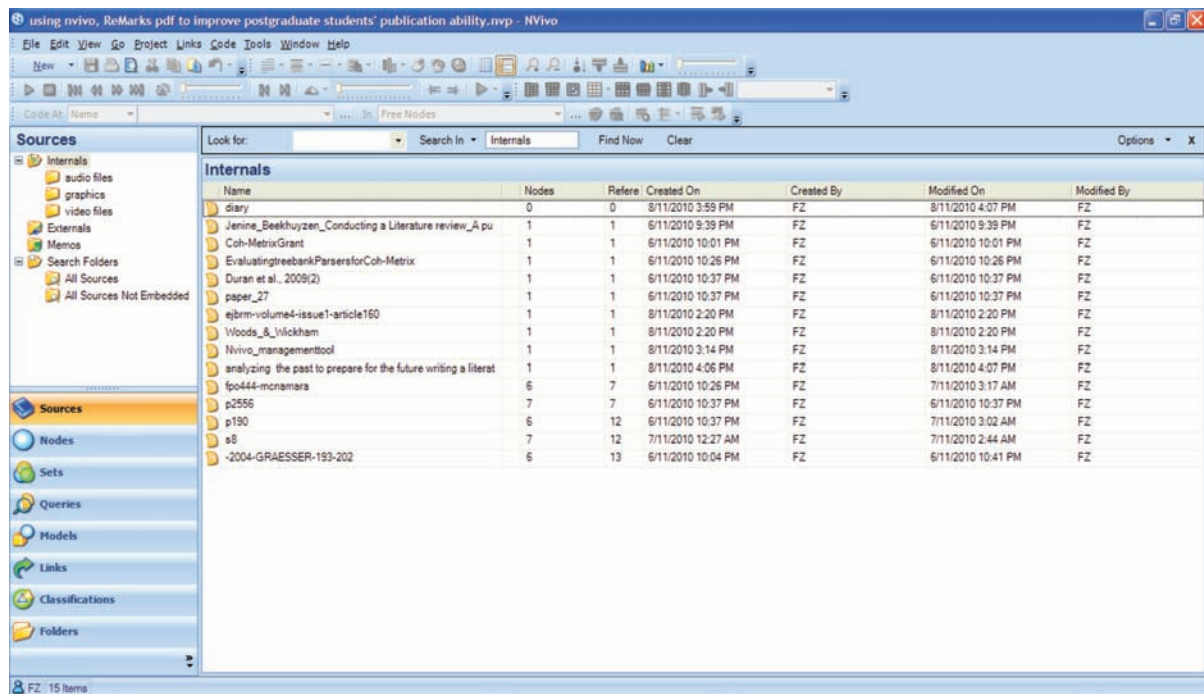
using nvivo, ReMarks pdf to improve postgraduate students' publication ability.nvp - NVivo

File Edit View Go Project Links Code Tools Window Help

New

Code At Name In Free Nodes

Sources

Internals
audio files
graphics
video files
Externals
Memos
Search Folders
All Sources
All Sources Not Embedded

Sources
Nodes
Sets
Queries
Models
Links
Classifications
Folders

Look for: Search In Internals Find Now Clear Options X

Internals

| Name | Nodes | Refere | Created On | Created By | Modified On | Modified By |
|---|---|---|---|---|---|---|
| diary | 0 | 0 | 8/11/2010 3:59 PM | FZ | 8/11/2010 4:07 PM | FZ |
| Jenine_Beekhuyzen_Conducting a Literature review_A pu | 1 | 1 | 6/11/2010 9:39 PM | FZ | 6/11/2010 9:39 PM | FZ |
| Coh-MetrixGrant | 1 | 1 | 6/11/2010 10:01 PM | FZ | 6/11/2010 10:01 PM | FZ |
| EvaluatingtreebankParsersforCoh-Metrix | 1 | 1 | 6/11/2010 10:26 PM | FZ | 6/11/2010 10:26 PM | FZ |
| Duran et al., 2009(2) | 1 | 1 | 6/11/2010 10:37 PM | FZ | 6/11/2010 10:37 PM | FZ |
| paper_27 | 1 | 1 | 6/11/2010 10:37 PM | FZ | 6/11/2010 10:37 PM | FZ |
| ejbrm-volume4-issue1-article160 | 1 | 1 | 8/11/2010 2:20 PM | FZ | 8/11/2010 2:20 PM | FZ |
| Woods_&_Wickham | 1 | 1 | 8/11/2010 2:20 PM | FZ | 8/11/2010 2:20 PM | FZ |
| Nvivo_managementtool | 1 | 1 | 8/11/2010 3:14 PM | FZ | 8/11/2010 3:14 PM | FZ |
| analyzing the past to prepare for the future writing a literat | 1 | 1 | 8/11/2010 4:06 PM | FZ | 8/11/2010 4:07 PM | FZ |
| fpo444-mcnamara | 6 | 7 | 6/11/2010 10:26 PM | FZ | 7/11/2010 3:17 AM | FZ |
| p2556 | 7 | 7 | 6/11/2010 10:37 PM | FZ | 6/11/2010 10:37 PM | FZ |
| p190 | 6 | 12 | 6/11/2010 10:37 PM | FZ | 7/11/2010 3:02 AM | FZ |
| s8 | 7 | 12 | 7/11/2010 12:27 AM | FZ | 7/11/2010 2:44 AM | FZ |
| -2004-GRAESSER-193-202 | 6 | 13 | 6/11/2010 10:04 PM | FZ | 6/11/2010 10:41 PM | FZ |

FZ 15 Items